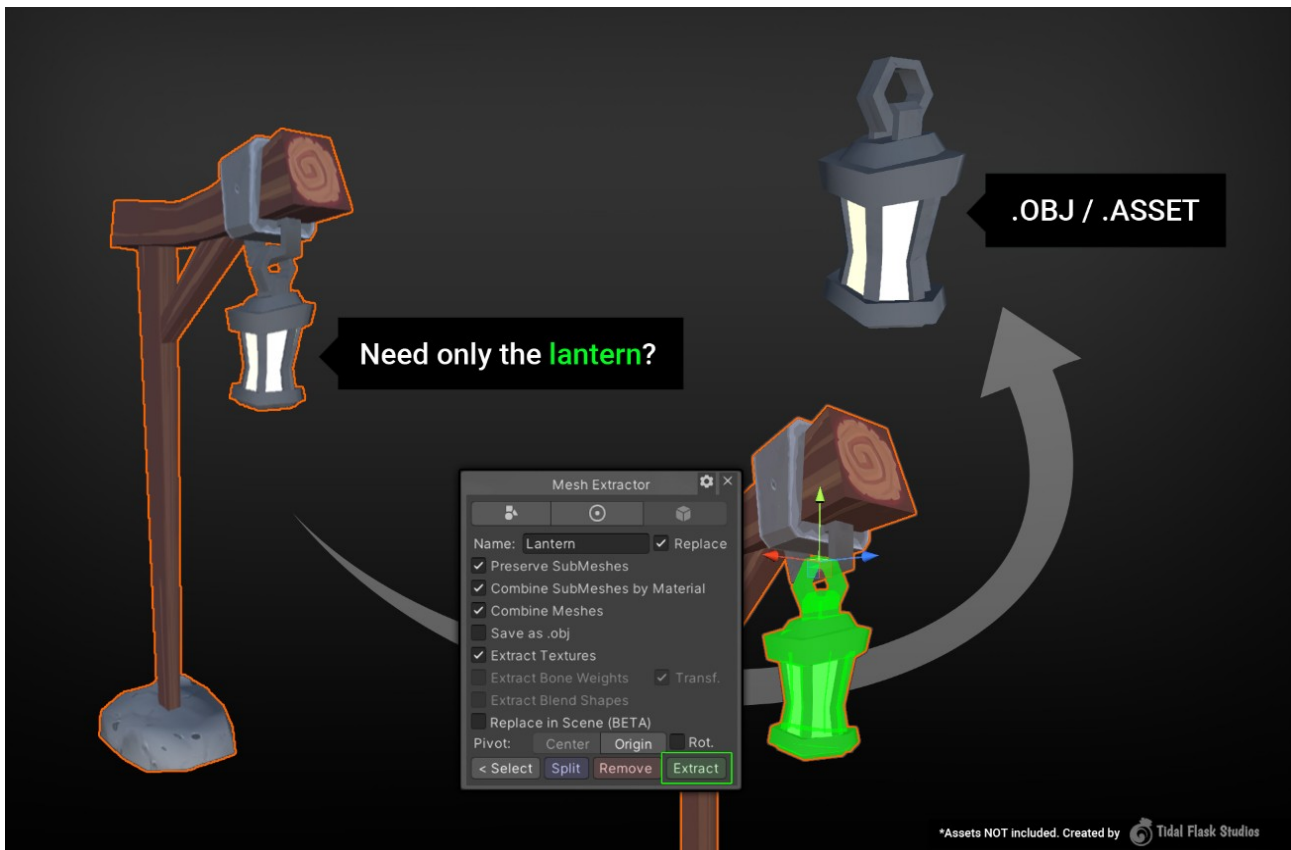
.OBJ / .ASSET

Need only the lantern?

Mesh Extractor

Name: Lantern
Replace
Preserve SubMeshes
Combine SubMeshes by Material
Combine Meshes
Save as .obj
Extract Textures
Extract Bone Weights
Transf.
Extract Blend Shapes
Replace in Scene (BETA)
Pivot: Center Origin Rot.
< Select Split Remove Extract

*Assets NOT included. Created by Tidal Flask Studios